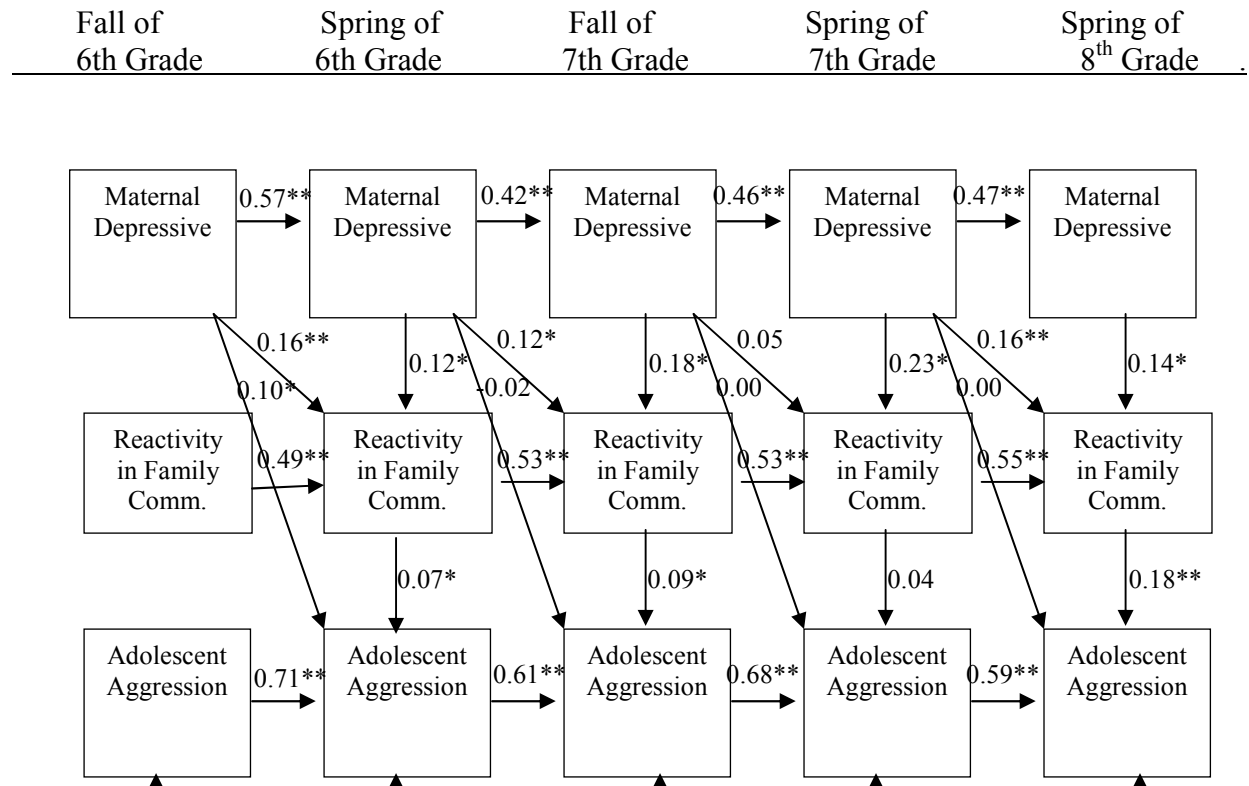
Fall of 6th Grade | Spring of 6th Grade | Fall of 7th Grade | Spring of 7th Grade | Spring of $8^{th}$ Grade .

Maternal Depressive
0.57**
Maternal Depressive
0.42**
Maternal Depressive
0.46**
Maternal Depressive
0.47**
Maternal Depressive

0.16**
0.10*
0.12*
0.12*
-0.02
0.18*
0.05
0.00
0.23*
0.16**
0.00
0.14*

Reactivity in Family Comm.
0.49**
Reactivity in Family Comm.
0.53**
Reactivity in Family Comm.
0.53**
Reactivity in Family Comm.
0.55**
Reactivity in Family Comm.

0.07*
0.09*
0.04
0.18**

Adolescent Aggression
0.71**
Adolescent Aggression
0.61**
Adolescent Aggression
0.68**
Adolescent Aggression
0.59**
Adolescent Aggression